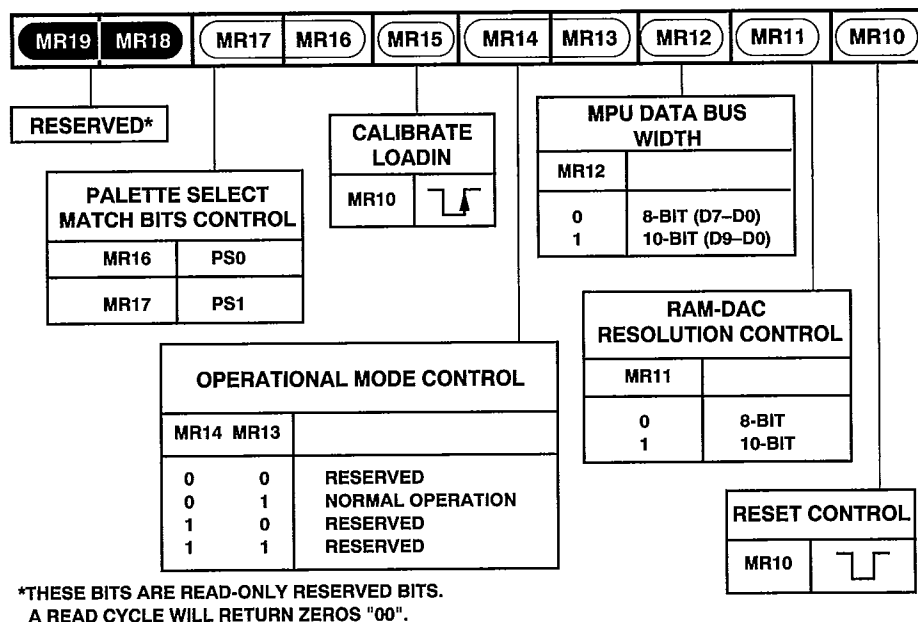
MR19 MR18 MR17 MR16 MR15 MR14 MR13 MR12 MR11 MR10

RESERVED*

CALIBRATE LOADIN

| MR10 | |
|---|---|

MPU DATA BUS WIDTH

| MR12 | |
|---|---|
| 0<br>1 | 8-BIT (D7–D0)<br>10-BIT (D9–D0) |

PALETTE SELECT MATCH BITS CONTROL

| MR16 | PS0 |
|---|---|
| MR17 | PS1 |

RAM-DAC RESOLUTION CONTROL

| MR11 | |
|---|---|
| 0<br>1 | 8-BIT<br>10-BIT |

OPERATIONAL MODE CONTROL

| MR14 | MR13 | |
|---|---|---|
| 0 | 0 | RESERVED |
| 0 | 1 | NORMAL OPERATION |
| 1 | 0 | RESERVED |
| 1 | 1 | RESERVED |

RESET CONTROL

| MR10 | |
|---|---|

*THESE BITS ARE READ-ONLY RESERVED BITS. A READ CYCLE WILL RETURN ZEROS "00".